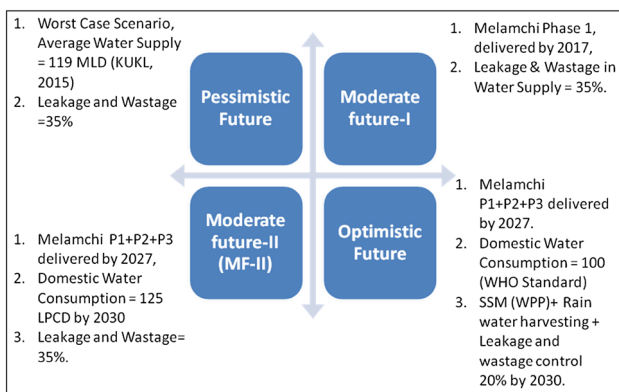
1. Worst Case Scenario, Average Water Supply = 119 MLD (KUKL, 2015)
2. Leakage and Wastage =35%

1. Melamchi Phase 1, delivered by 2017,
2. Leakage & Wastage in Water Supply = 35%.

Pessimistic Future

Moderate future-I

Moderate future-II (MF-II)

Optimistic Future

1. Melamchi P1+P2+P3 delivered by 2027,
2. Domestic Water Consumption = 125 LPCD by 2030
3. Leakage and Wastage= 35%.

1. Melamchi P1+P2+P3 delivered by 2027.
2. Domestic Water Consumption = 100 (WHO Standard)
3. SSM (WPP)+ Rain water harvesting + Leakage and wastage control 20% by 2030.